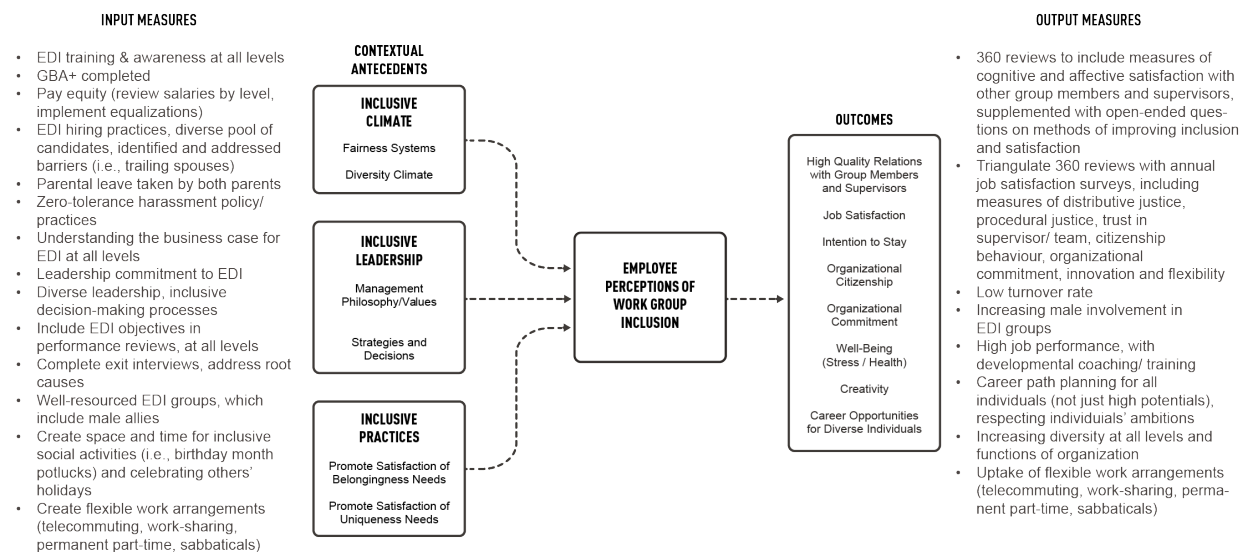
INPUT MEASURES

- EDI training & awareness at all levels
- GBA+ completed
- Pay equity (review salaries by level, implement equalizations)
- EDI hiring practices, diverse pool of candidates, identified and addressed barriers (i.e., trailing spouses)
- Parental leave taken by both parents
- Zero-tolerance harassment policy/ practices
- Understanding the business case for EDI at all levels
- Leadership commitment to EDI
- Diverse leadership, inclusive decision-making processes
- Include EDI objectives in performance reviews, at all levels
- Complete exit interviews, address root causes
- Well-resourced EDI groups, which include male allies
- Create space and time for inclusive social activities (i.e., birthday month potlucks) and celebrating others' holidays
- Create flexible work arrangements (telecommuting, work-sharing, permanent part-time, sabbaticals)

CONTEXTUAL ANTECEDENTS

INCLUSIVE CLIMATE
Fairness Systems
Diversity Climate

INCLUSIVE LEADERSHIP
Management Philosophy/Values
Strategies and Decisions

INCLUSIVE PRACTICES
Promote Satisfaction of Belongingness Needs
Promote Satisfaction of Uniqueness Needs

EMPLOYEE PERCEPTIONS OF WORK GROUP INCLUSION

OUTCOMES
High Quality Relations with Group Members and Supervisors
Job Satisfaction
Intention to Stay
Organizational Citizenship
Organizational Commitment
Well-Being (Stress / Health)
Creativity
Career Opportunities for Diverse Individuals

OUTPUT MEASURES

- 360 reviews to include measures of cognitive and affective satisfaction with other group members and supervisors, supplemented with open-ended questions on methods of improving inclusion and satisfaction
- Triangulate 360 reviews with annual job satisfaction surveys, including measures of distributive justice, procedural justice, trust in supervisor/ team, citizenship behaviour, organizational commitment, innovation and flexibility
- Low turnover rate
- Increasing male involvement in EDI groups
- High job performance, with developmental coaching/ training
- Career path planning for all individuals (not just high potentials), respecting individuials' ambitions
- Increasing diversity at all levels and functions of organization
- Uptake of flexible work arrangements (telecommuting, work-sharing, permanent part-time, sabbaticals)